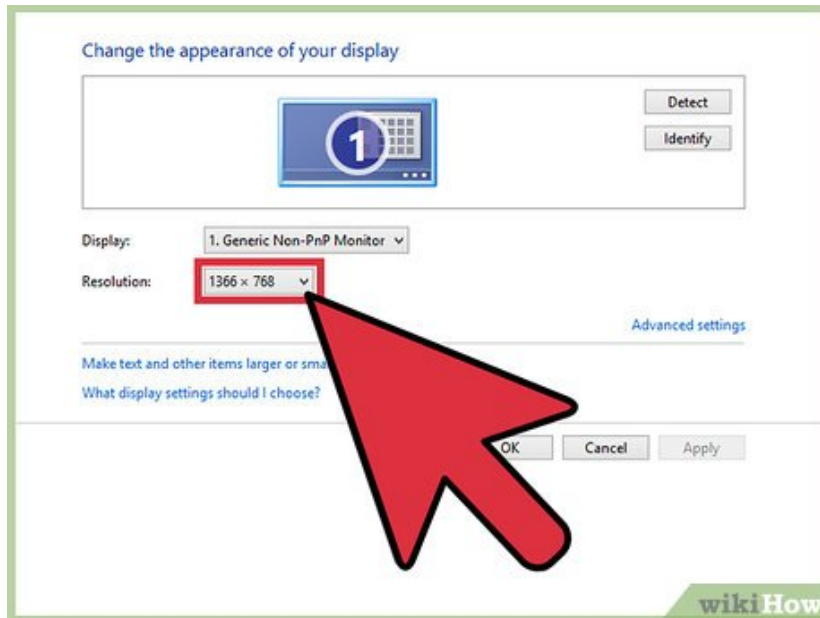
Change the appearance of your display

Detect

Identify

1

Display: 1. Generic Non-PnP Monitor

Resolution: 1366 × 768

Advanced settings

Make text and other items larger or sma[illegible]

What display settings should I choose?

OK Cancel Apply

wikiHow